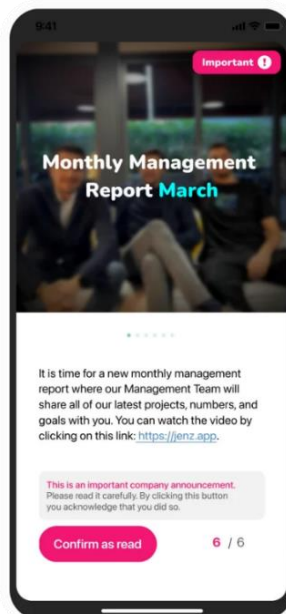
9:41

Important !

Monthly Management Report March

It is time for a new monthly management report where our Management Team will share all of our latest projects, numbers, and goals with you. You can watch the video by clicking on this link: https://jenz.app.

This is an important company announcement. Please read it carefully. By clicking this button you acknowledge that you did so.

Confirm as read

6 / 6